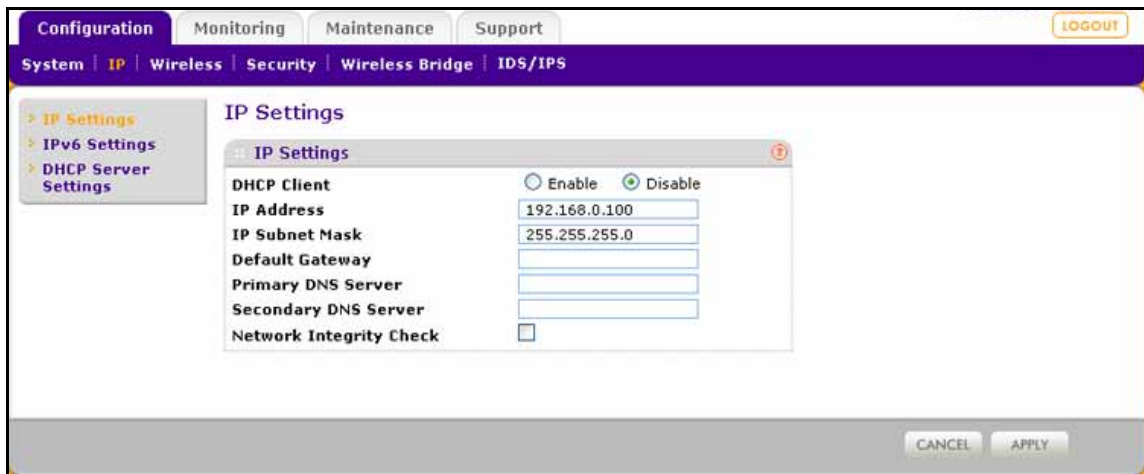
Configuration | Monitoring | Maintenance | Support

LOGOUT

System | IP | Wireless | Security | Wireless Bridge | IDS/IPS

IP Settings
IPv6 Settings
DHCP Server Settings

IP Settings

IP Settings

| | |
|---|---|
| DHCP Client | Enable Disable |
| IP Address | 192.168.0.100 |
| IP Subnet Mask | 255.255.255.0 |
| Default Gateway | |
| Primary DNS Server | |
| Secondary DNS Server | |
| Network Integrity Check | |

CANCEL APPLY